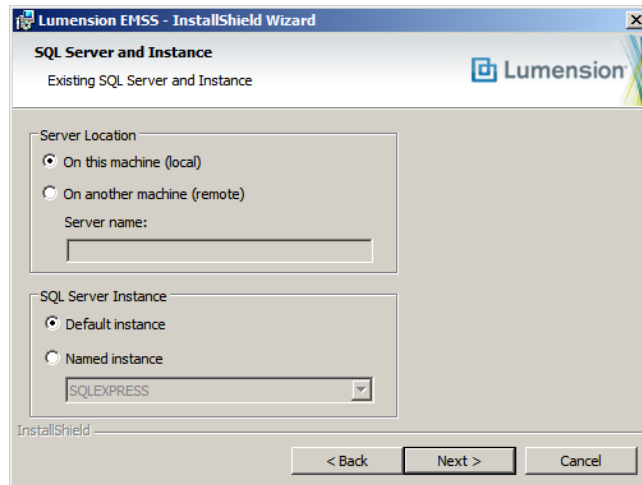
Lumension EMSS - InstallShield Wizard

SQL Server and Instance

Existing SQL Server and Instance

Lumension

Server Location

On this machine (local)

On another machine (remote)

Server name:

SQL Server Instance

Default instance

Named instance

SQLEXPRESS

InstallShield

< Back

Next >

Cancel